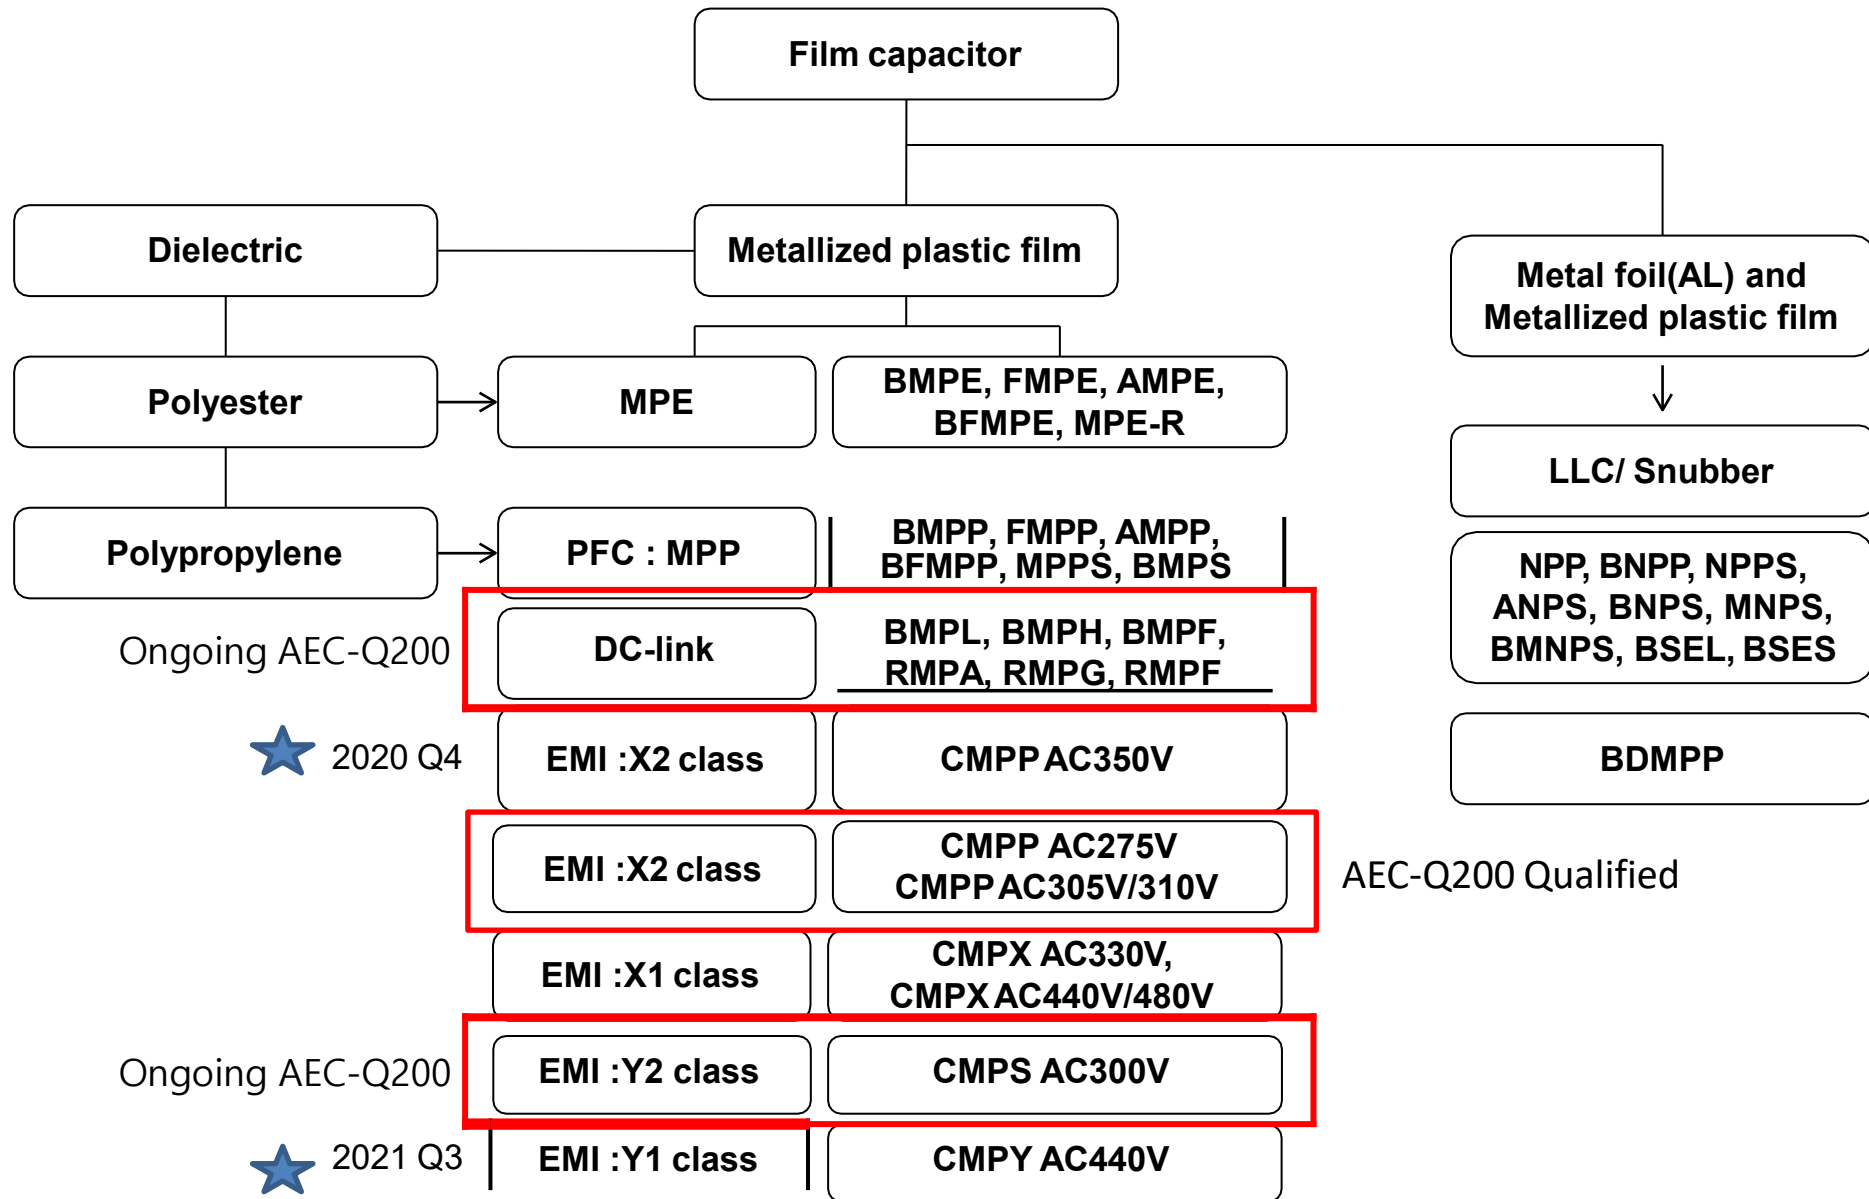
Film capacitor

Dielectric

Metallized plastic film

Metal foil(AL) and Metallized plastic film

Polyester

MPE

BMPE, FMPE, AMPE, BFMPE, MPE-R

LLC/ Snubber

Polypropylene

PFC : MPP

BMPP, FMPP, AMPP, BFMPP, MPPS, BMPS

NPP, BNPP, NPPS, ANPS, BNPS, MNPS, BMNPS, BSEL, BSES

Ongoing AEC-Q200

DC-link

BMPL, BMPH, BMPF, RMPA, RMPG, RMPF

2020 Q4

EMI :X2 class

CMPP AC350V

BDMPP

EMI :X2 class

CMPP AC275V
CMPP AC305V/310V

AEC-Q200 Qualified

EMI :X1 class

CMPX AC330V,
CMPX AC440V/480V

Ongoing AEC-Q200

EMI :Y2 class

CMPS AC300V

2021 Q3

EMI :Y1 class

CMPY AC440V